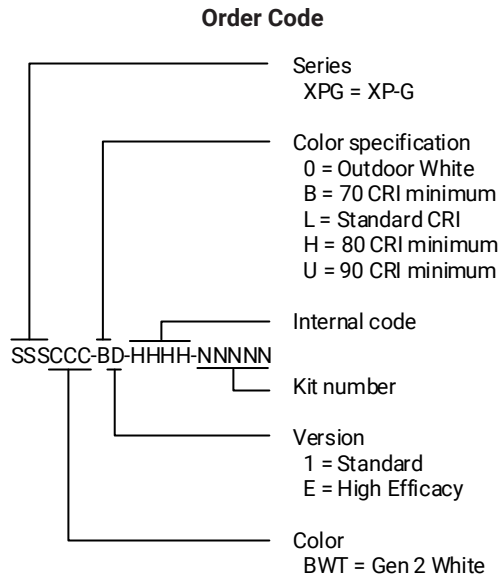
Order Code

Series
XPG = XP-G

Color specification
0 = Outdoor White
B = 70 CRI minimum
L = Standard CRI
H = 80 CRI minimum
U = 90 CRI minimum

Internal code

SSSCCC-BD-HHHH-NNNNN

Kit number

Version
1 = Standard
E = High Efficacy

Color
BWT = Gen 2 White